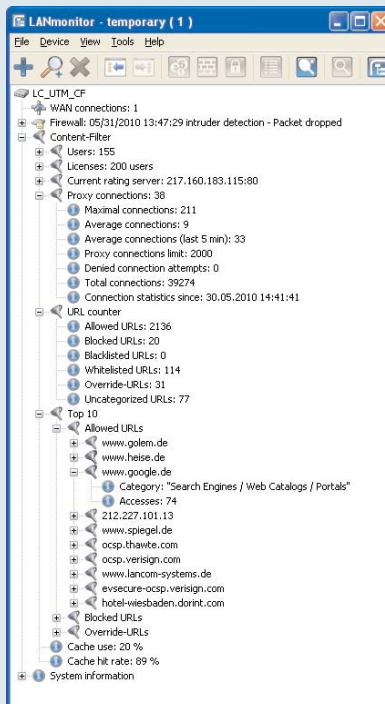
LANmonitor - temporary ( 1 )

File Device View Tools Help

LC_UTM_CF
WAN connections: 1
Firewall: 05/31/2010 13:47:29 intruder detection - Packet dropped
Content-Filter
Users: 155
Licenses: 200 users
Current rating server: 217.160.183.115:80
Proxy connections: 38
Maximal connections: 211
Average connections: 9
Average connections (last 5 min): 33
Proxy connections limit: 2000
Denied connection attempts: 0
Total connections: 39274
Connection statistics since: 30.05.2010 14:41:41
URL counter
Allowed URLs: 2136
Blocked URLs: 20
Blacklisted URLs: 0
Whitelisted URLs: 114
Override-URLs: 31
Uncategorized URLs: 77
Top 10
Allowed URLs
www.golem.de
www.heise.de
www.google.de
Category: "Search Engines / Web Catalogs / Portals"
Accesses: 74
212.227.101.13
www.spiegel.de
ocsp.thawte.com
ocsp.verisign.com
www.lancom-systems.de
evsecure-ocsp.verisign.com
hotel-wiesbaden.dorint.com
Blocked URLs
Override-URLs
Cache use: 20 %
Cache hit rate: 89 %
System information